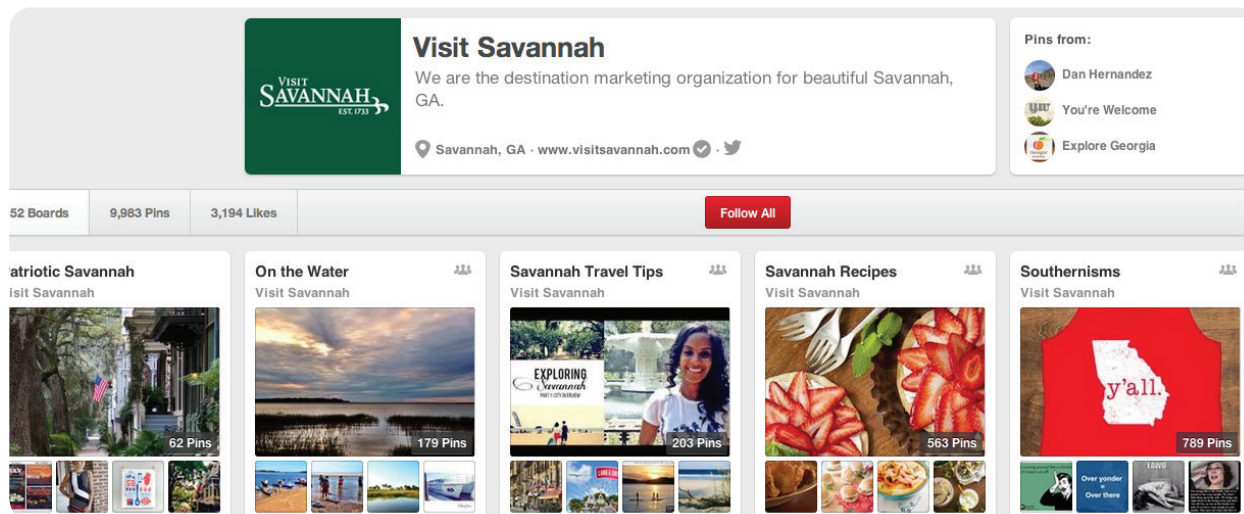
VISIT
SAVANNAH
EST. 1733

Visit Savannah

We are the destination marketing organization for beautiful Savannah, GA.

Savannah, GA · www.visitsavannah.com ·

Pins from:
Dan Hernandez
You're Welcome
Explore Georgia

52 Boards | 9,983 Pins | 3,194 Likes

Follow All

atriotic Savannah
isit Savannah
62 Pins

On the Water
Visit Savannah
179 Pins

Savannah Travel Tips
Visit Savannah
EXPLORING Savannah
203 Pins

Savannah Recipes
Visit Savannah
563 Pins

Southernisms
Visit Savannah
y'all.
789 Pins
Over yonder = Over there